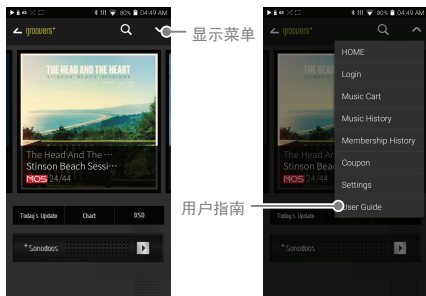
80% 04:49 AM

groovers+

显示菜单

THE HEAD AND THE HEART
STINSON BEACH SESSIONS

The Head And The ···
Stinson Beach Sessi···
MQS 24/44

Today's Update
Chart
DSD

Sonodoos

80% 04:49 AM

groovers+

HOME
Login
Music Cart
Music History
Membership History
Coupon
Settings
User Guide

用户指南

Today's Update

Sonodoos